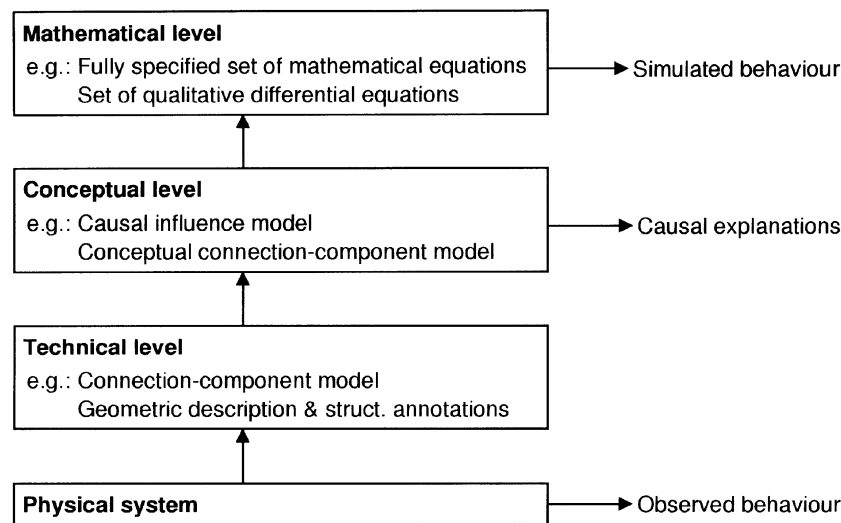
Mathematical level
e.g.: Fully specified set of mathematical equations
Set of qualitative differential equations

Simulated behaviour

Conceptual level
e.g.: Causal influence model
Conceptual connection-component model

Causal explanations

Technical level
e.g.: Connection-component model
Geometric description & struct. annotations

Physical system

Observed behaviour